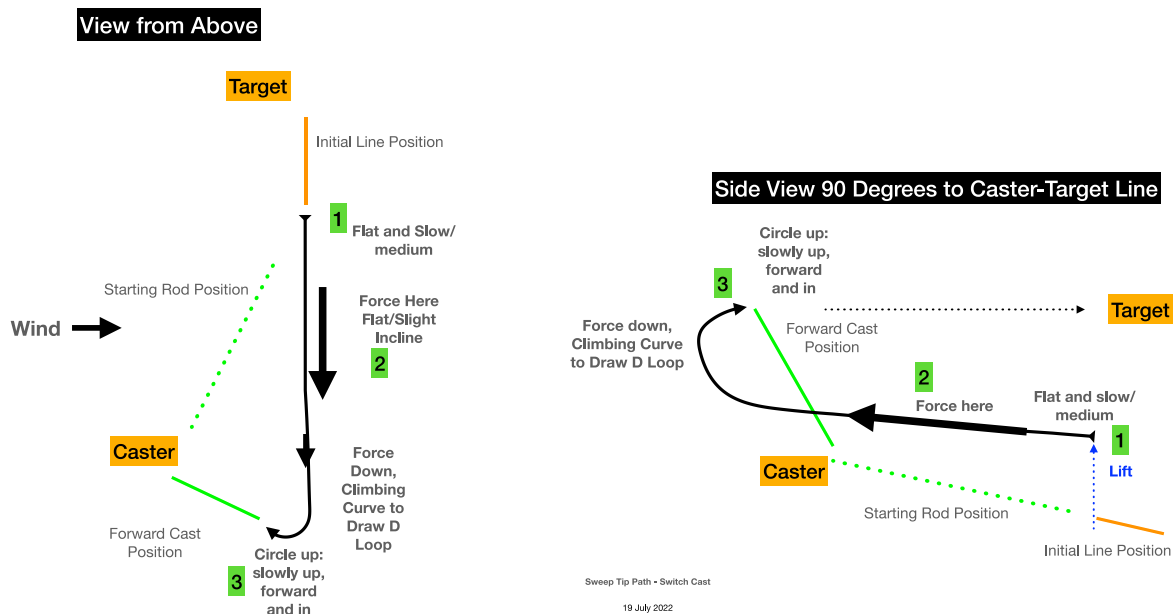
View from Above

Target

Initial Line Position

1 Flat and Slow/ medium

Starting Rod Position

Force Here Flat/Slight Incline

2

Wind

Caster

Force Down, Climbing Curve to Draw D Loop

Forward Cast Position

3 Circle up: slowly up, forward and in

Side View 90 Degrees to Caster-Target Line

Circle up: slowly up, forward and in

3

Target

Force down, Climbing Curve to Draw D Loop

Forward Cast Position

2

Force here

Flat and slow/ medium

1

Lift

Caster

Starting Rod Position

Initial Line Position

Sweep Tip Path - Switch Cast

19 July 2022